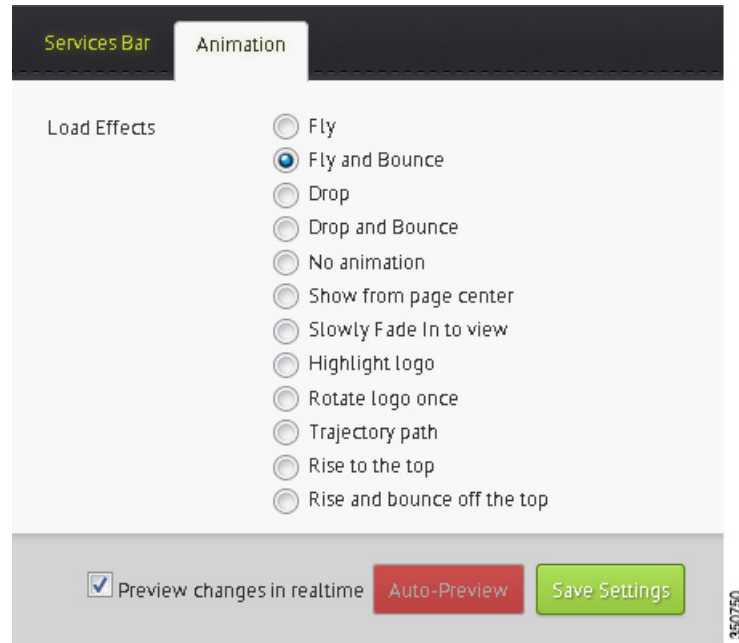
Services Bar
Animation

Load Effects
Fly
Fly and Bounce
Drop
Drop and Bounce
No animation
Show from page center
Slowly Fade In to view
Highlight logo
Rotate logo once
Trajectory path
Rise to the top
Rise and bounce off the top

Preview changes in realtime
Auto-Preview
Save Settings

350750